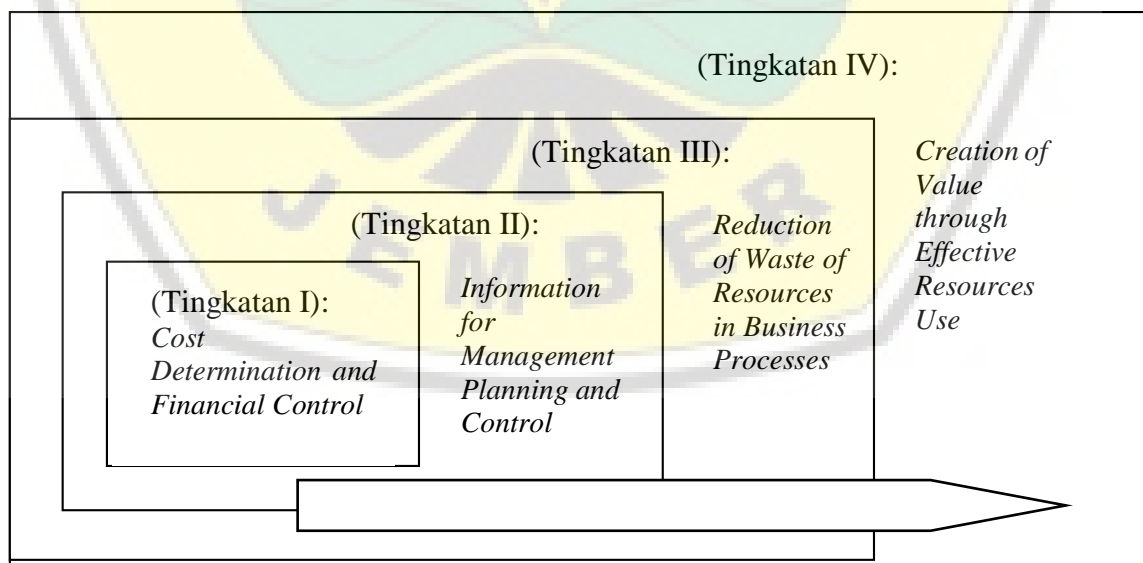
(Tingkatan IV):

(Tingkatan III):

*Creation of Value through Effective Resources Use*

(Tingkatan II):

*Reduction of Waste of Resources in Business Processes*

(Tingkatan I):
*Cost Determination and Financial Control*

*Information for Management Planning and Control*